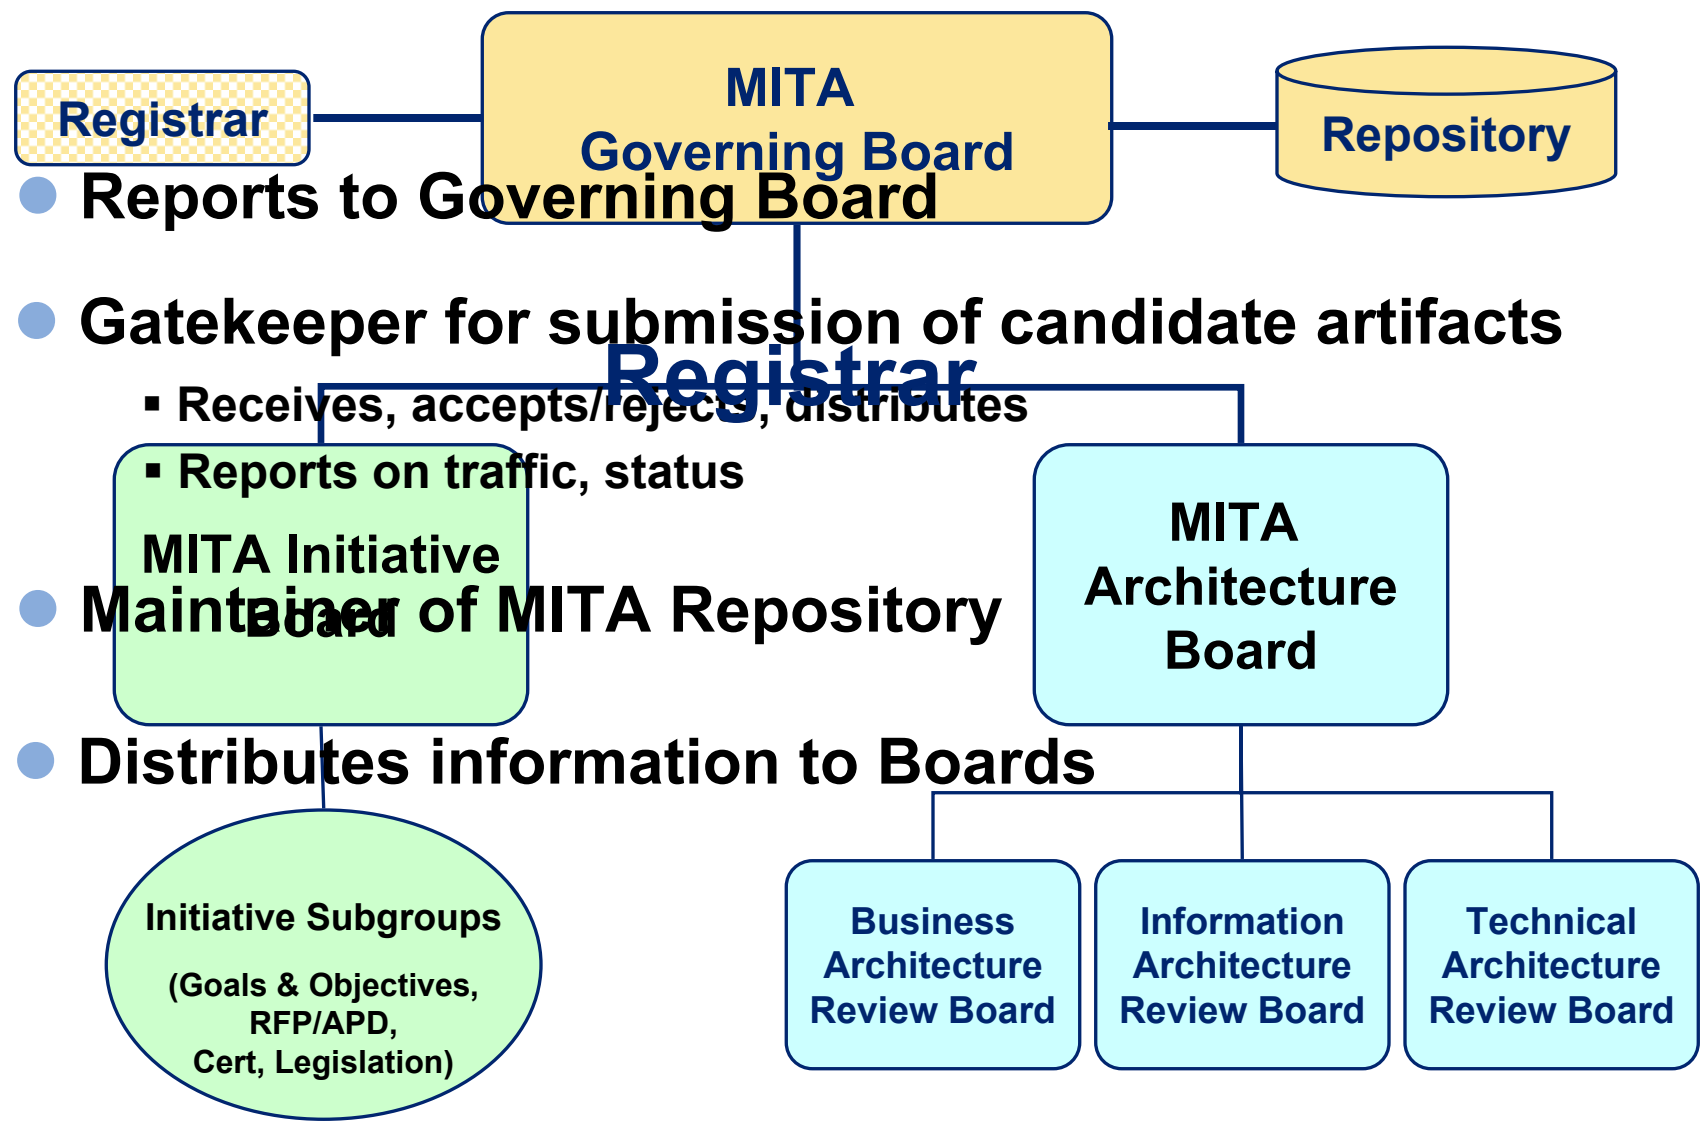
Registrar

MITA Governing Board

Repository

Registrar

- Reports to Governing Board
- Gatekeeper for submission of candidate artifacts
  - Receives, accepts/rejects, distributes
  - Reports on traffic, status
- Maintainer of MITA Repository
- Distributes information to Boards

MITA Initiative Board

MITA Architecture Board

Initiative Subgroups

(Goals & Objectives, RFP/APD, Cert, Legislation)

Business Architecture Review Board

Information Architecture Review Board

Technical Architecture Review Board